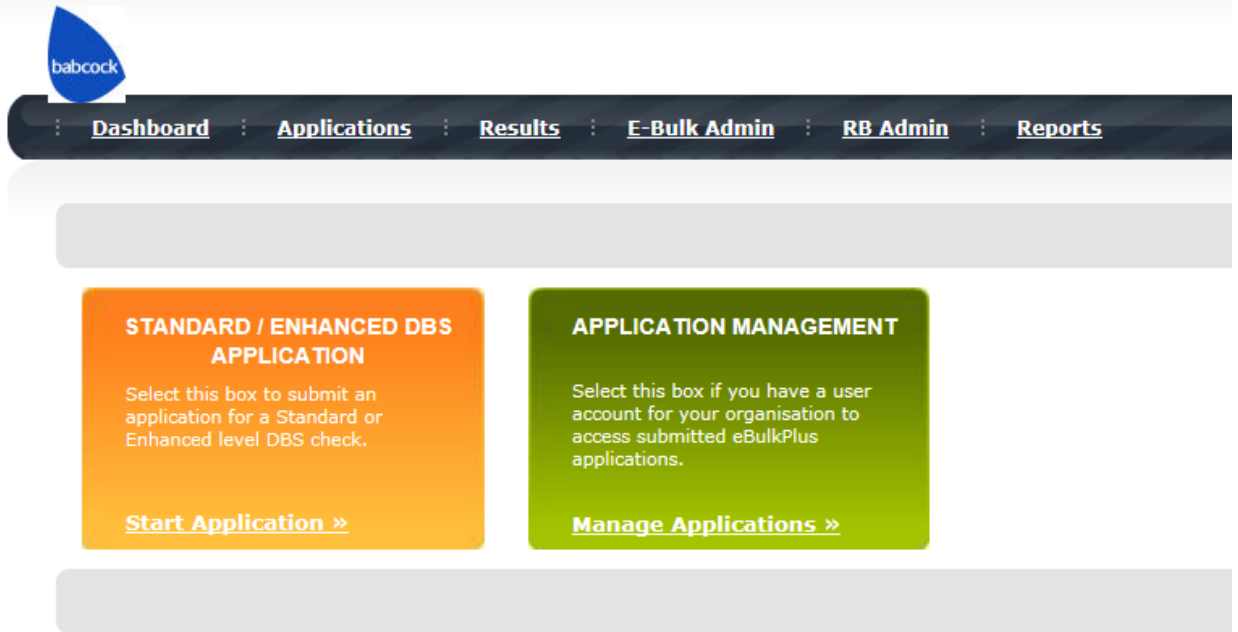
babcock

Dashboard Applications Results E-Bulk Admin RB Admin Reports

STANDARD / ENHANCED DBS APPLICATION

Select this box to submit an application for a Standard or Enhanced level DBS check.

Start Application »

APPLICATION MANAGEMENT

Select this box if you have a user account for your organisation to access submitted eBulkPlus applications.

Manage Applications »